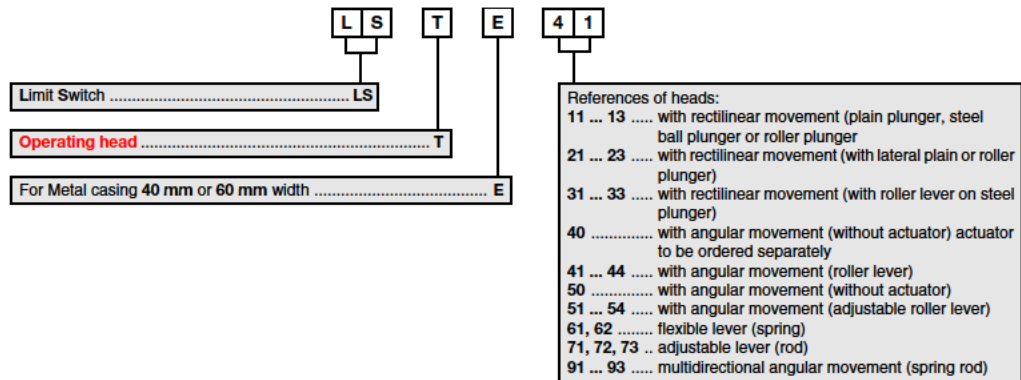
L S T E 4 1

Limit Switch .................................................. LS

Operating head .................................................................. T

For Metal casing 40 mm or 60 mm width ........................................ E

References of heads:
11 ... 13 ..... with rectilinear movement (plain plunger, steel ball plunger or roller plunger
21 ... 23 ..... with rectilinear movement (with lateral plain or roller plunger)
31 ... 33 ..... with rectilinear movement (with roller lever on steel plunger)
40 ............. with angular movement (without actuator) actuator to be ordered separately
41 ... 44 ..... with angular movement (roller lever)
50 ............. with angular movement (without actuator)
51 ... 54 ..... with angular movement (adjustable roller lever)
61, 62 ........ flexible lever (spring)
71, 72, 73 .. adjustable lever (rod)
91 ... 93 ..... multidirectional angular movement (spring rod)